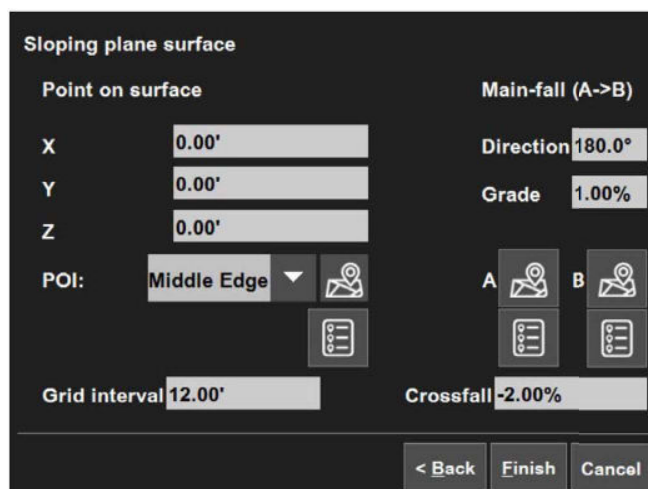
Sloping plane surface

Point on surface

Main-fall (A->B)

X 0.00'

Y 0.00'

Z 0.00'

Direction 180.0°

Grade 1.00%

POI: Middle Edge

A

B

Grid interval 12.00'

Crossfall -2.00%

< Back

Finish

Cancel